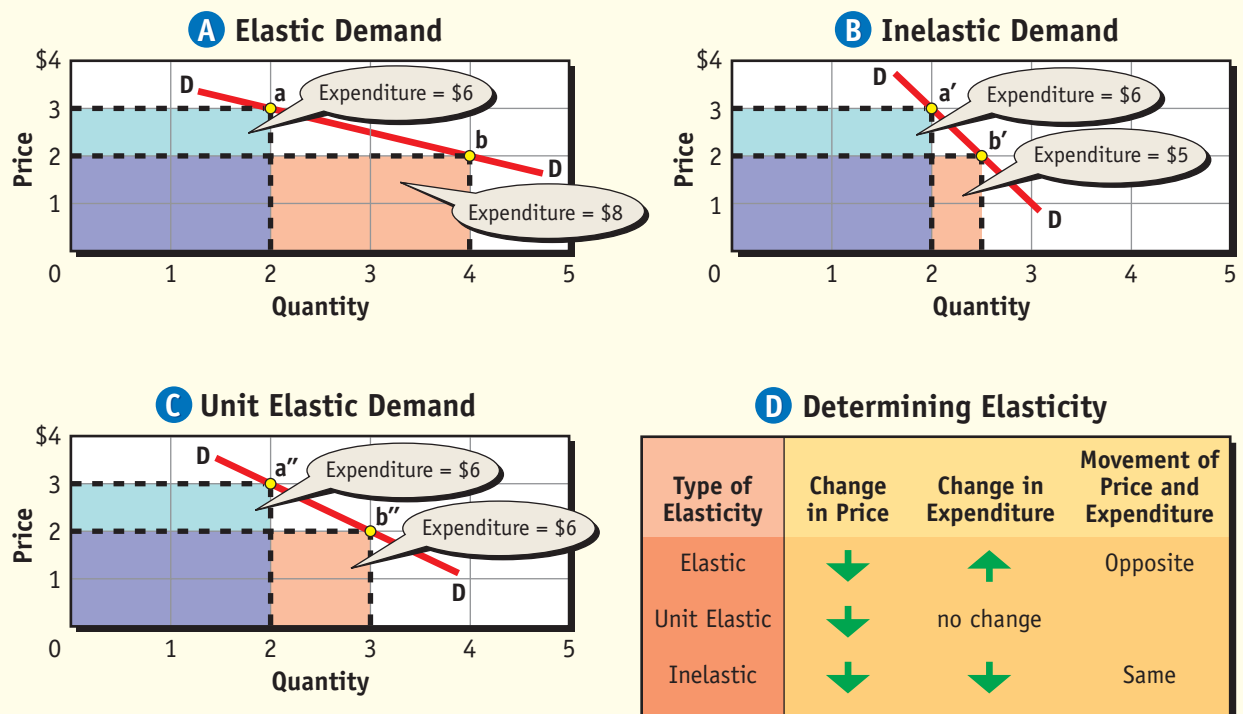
A Elastic Demand

$4
3
2
1
0
Price
D
a
Expenditure = $6
b
D
Expenditure = $8
1 2 3 4 5
Quantity

B Inelastic Demand

$4
3
2
1
0
Price
D
a′
Expenditure = $6
b′
Expenditure = $5
D
1 2 3 4 5
Quantity

C Unit Elastic Demand

$4
3
2
1
0
Price
D
a″
Expenditure = $6
b″
Expenditure = $6
D
1 2 3 4 5
Quantity

D Determining Elasticity

| Type of Elasticity | Change in Price | Change in Expenditure | Movement of Price and Expenditure |
|---|---|---|---|
| Elastic | ↓ | ↑ | Opposite |
| Unit Elastic | ↓ | no change | |
| Inelastic | ↓ | ↓ | Same |